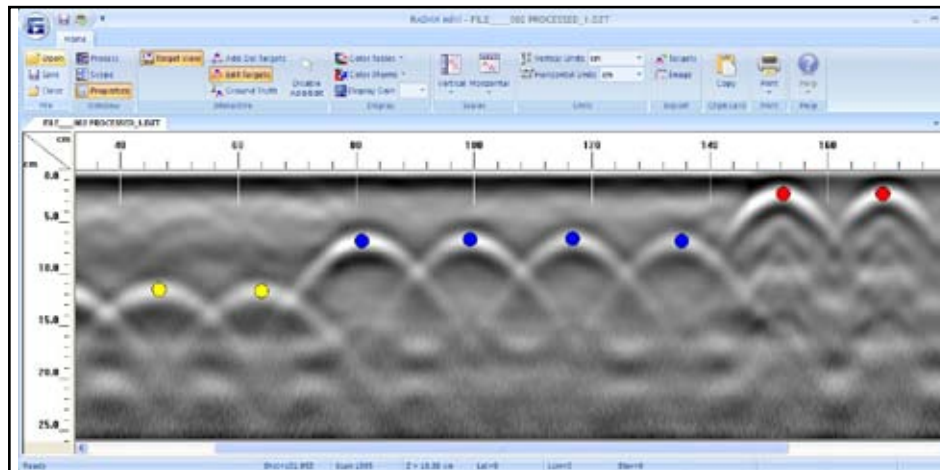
RADAN ePlus - FILE____002 PROCESSED_1.DZT

Home

Open
Save
Close
File

Process
Scopes
Properties
Windows

Target view
Add Dst Targets
Add Targets
Ground Truth
Disable Autosel
Interactive

Color tables
Color Shades
Display Gain
Display

Vertical
Horizontal
Scales

Vertical Units cm
Horizontal Units cm
Units

Targets
Image
Export

Copy
Clipboard

Print
Print

Help
Help

FILE____002 PROCESSED_1.DZT

cm

cm

40
60
80
100
120
140
160

0.0
5.0
10.0
15.0
20.0
25.0

Ready
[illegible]
Scan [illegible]
Z = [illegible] cm
Lat=0
Lon=0
Elev=0